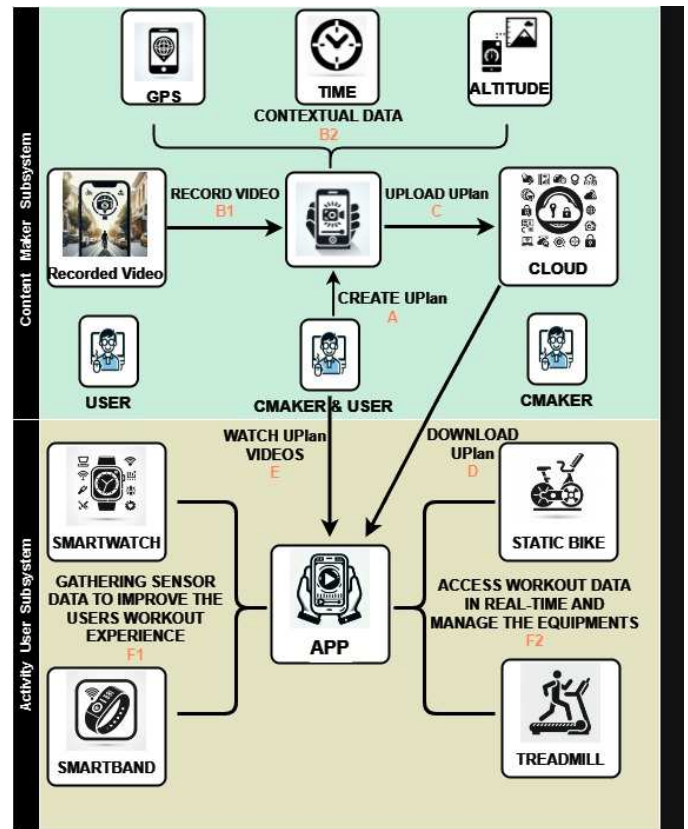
Content Maker Subsystem

GPS

TIME

ALTITUDE

CONTEXTUAL DATA
B2

Recorded Video

RECORD VIDEO
B1

UPLOAD UPlan
C

CLOUD

CREATE UPlan
A

USER

CMAKER & USER

CMAKER

Activity User Subsystem

WATCH UPlan VIDEOS
E

DOWNLOAD UPlan
D

SMARTWATCH

STATIC BIKE

GATHERING SENSOR DATA TO IMPROVE THE USERS WORKOUT EXPERIENCE
F1

APP

ACCESS WORKOUT DATA IN REAL-TIME AND MANAGE THE EQUIPMENTS
F2

SMARTBAND

TREADMILL